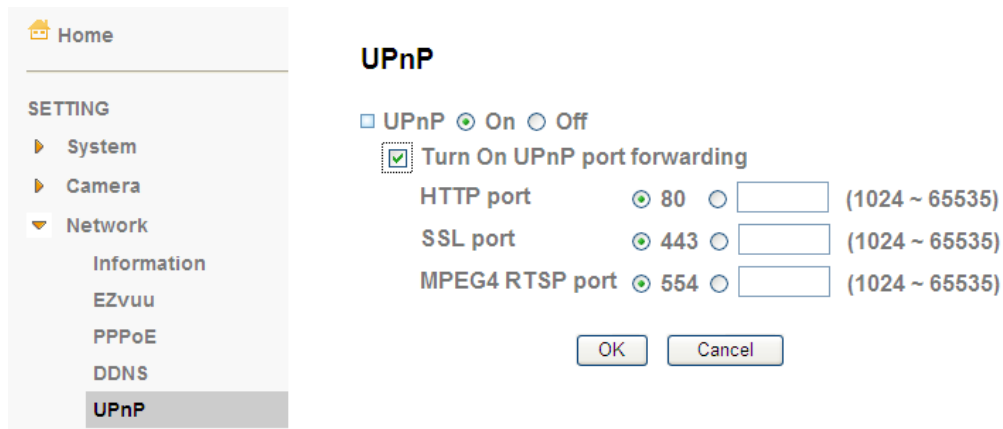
Home

SETTING

System

Camera

Network

Information

EZvuu

PPPoE

DDNS

UPnP

UPnP

UPnP On Off

Turn On UPnP port forwarding

| | | | |
|---|---|---|---|
| HTTP port | 80 | | (1024 ~ 65535) |
| SSL port | 443 | | (1024 ~ 65535) |
| MPEG4 RTSP port | 554 | | (1024 ~ 65535) |

OK Cancel